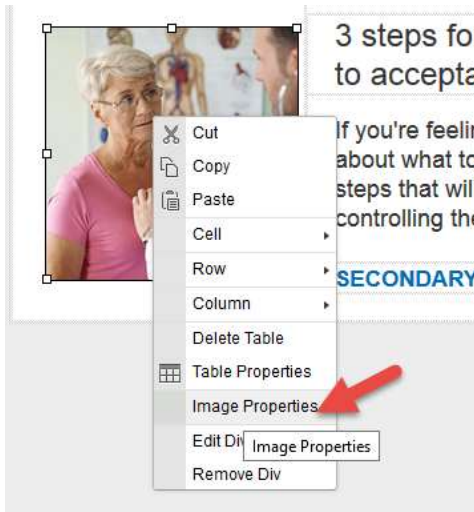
3 steps fo
to accepta

If you're feeli
about what to
steps that wil
controlling the

SECONDARY

Cut
Copy
Paste
Cell
Row
Column
Delete Table
Table Properties
Image Properties
Edit Div
Image Properties
Remove Div